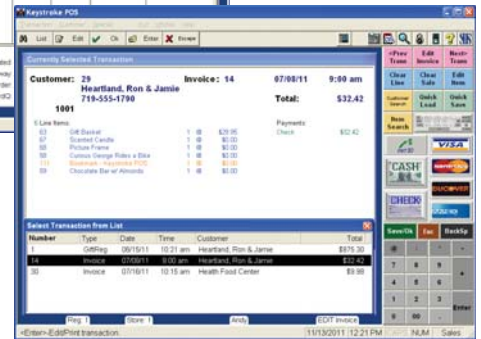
Keystroke POS

List Edit Ok Enter Escape

Currently Selected Transaction

Customer: 29 Invoice: 14 07/08/11 9:00 am
Heartland, Ron & Jamie
719-555-1790 Total: $32.42
1001

5 Line Items Payments
63 Gift Basket 1 @ $29.95 Check $32.42
67 Scented Candle 1 @ $0.00
68 Picture Frame 1 @ $0.00
58 Curious George Rides a Bike 1 @ $0.00
110 Bookmark - Keystroke POS 1 @ $0.00
69 Chocolate Bar w/ Almonds 1 @ $0.00

Select Transaction from List

| Number | Type | Date | Time | Customer | Total |
|---|---|---|---|---|---|
| 1 | GiftReg | 06/15/11 | 10:21 am | Heartland, Ron & Jamie | $975.30 |
| 14 | Invoice | 07/08/11 | 9:00 am | Heartland, Ron & Jamie | $32.42 |
| 30 | Invoice | 07/08/11 | 10:15 am | Health Food Center | $9.98 |

Reg: 1 Store: 1 Andy EDIT Invoice

<Enter>-Edit/Print transaction 11/13/2011 12:21 PM NUM Sales

<Prev Trans Edit Invoice Next> Trans
Clear Line Clear Sale Edit Item
Customer Search Quick Lead Quick Save
Item Search

CASH VISA CHECK

Save/Ok Esc BackSp
7 8 9
4 5 6
1 2 3
0 Enter